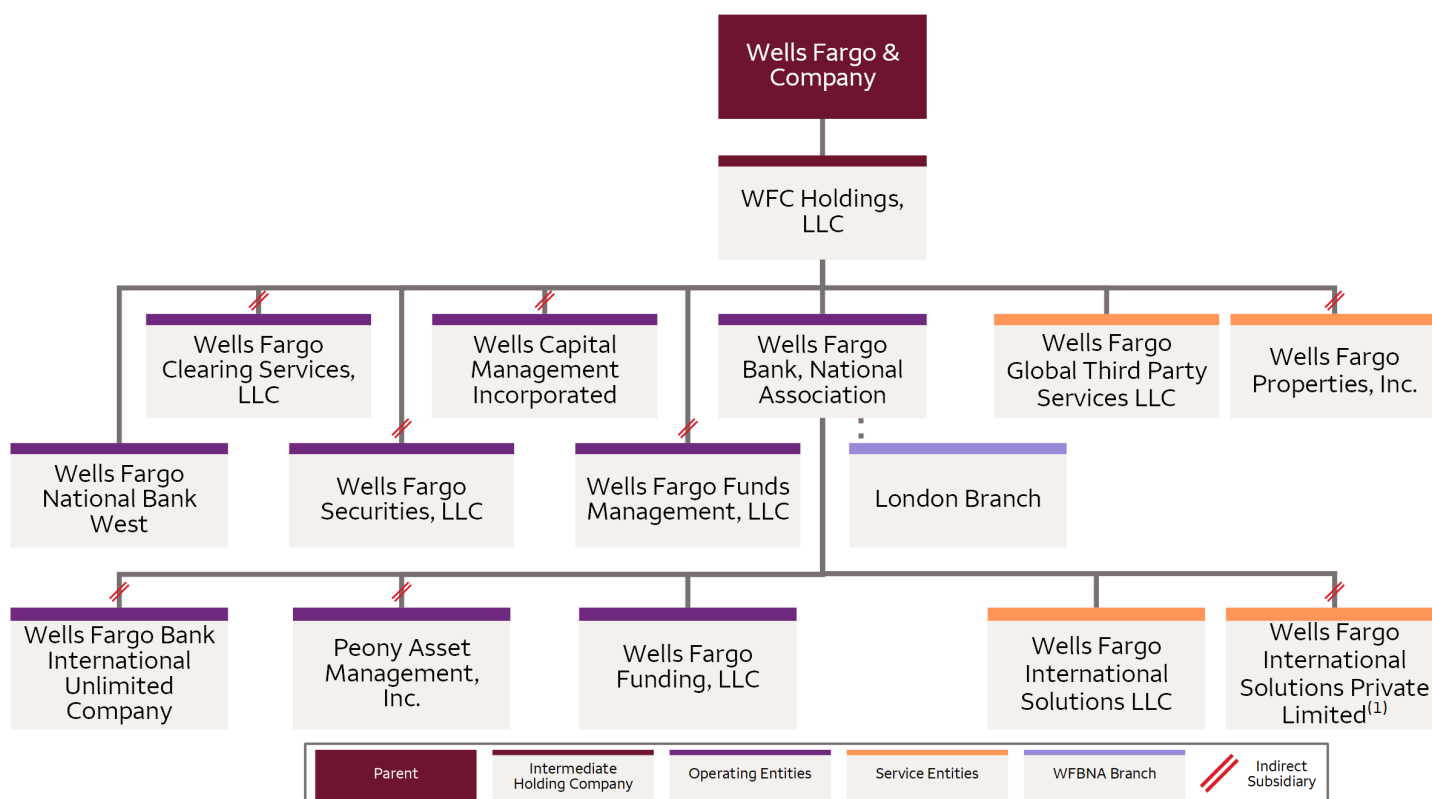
Wells Fargo & Company

WFC Holdings, LLC

Wells Fargo Clearing Services, LLC

Wells Capital Management Incorporated

Wells Fargo Bank, National Association

Wells Fargo Global Third Party Services LLC

Wells Fargo Properties, Inc.

Wells Fargo National Bank West

Wells Fargo Securities, LLC

Wells Fargo Funds Management, LLC

London Branch

Wells Fargo Bank International Unlimited Company

Peony Asset Management, Inc.

Wells Fargo Funding, LLC

Wells Fargo International Solutions LLC

Wells Fargo International Solutions Private Limited$^{(1)}$

Parent

Intermediate Holding Company

Operating Entities

Service Entities

WFBNA Branch

Indirect Subsidiary